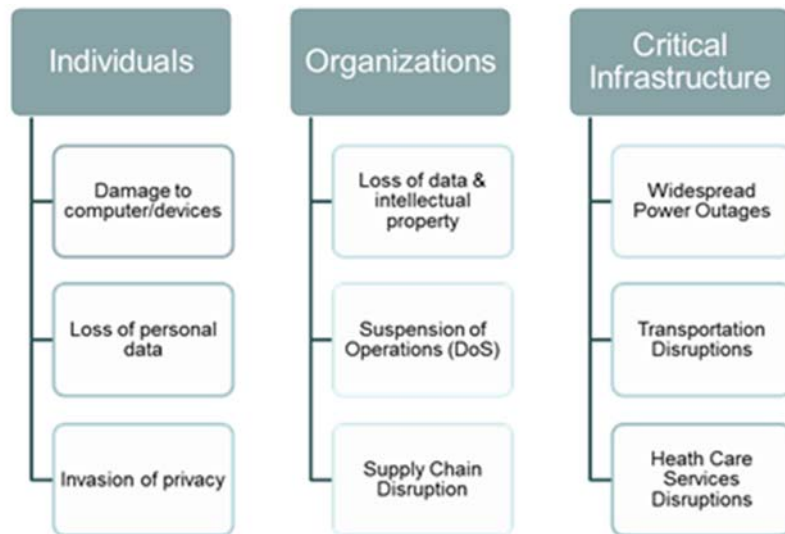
Individuals

Damage to computer/devices

Loss of personal data

Invasion of privacy

Organizations

Loss of data & intellectual property

Suspension of Operations (DoS)

Supply Chain Disruption

Critical Infrastructure

Widespread Power Outages

Transportation Disruptions

Heath Care Services Disruptions